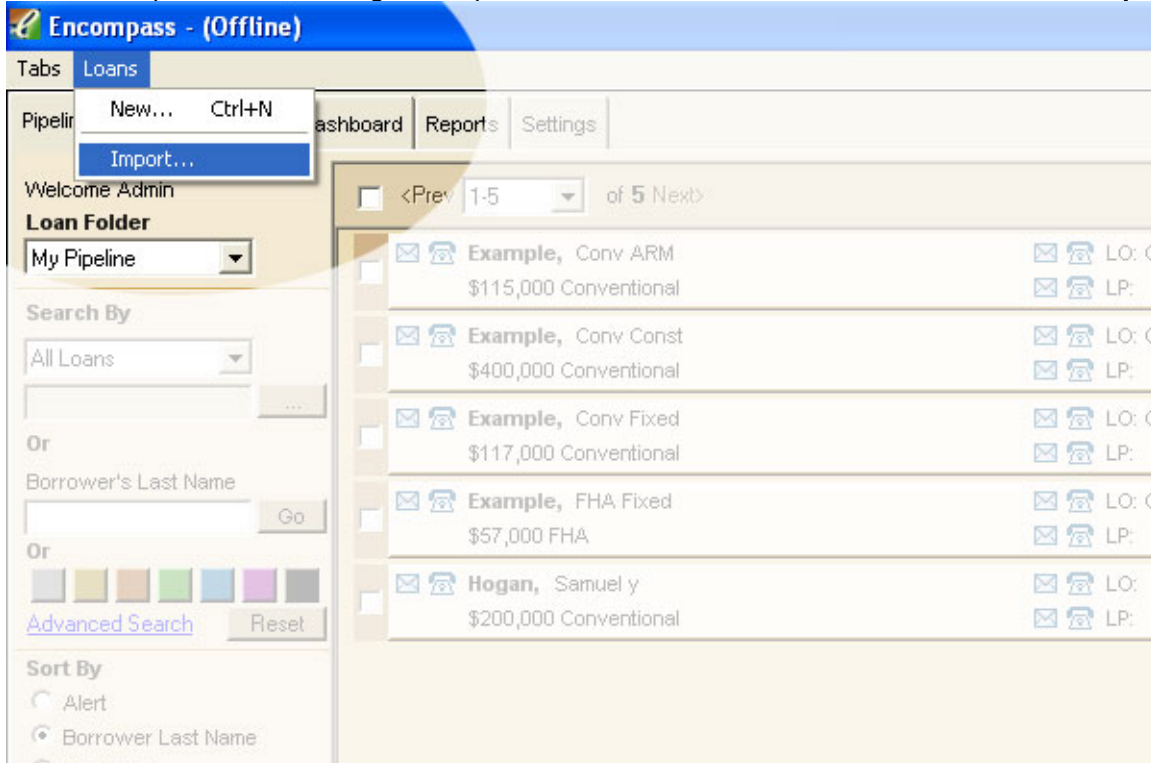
Encompass - (Offline)

Tabs Loans

New... Ctrl+N

Import...

Pipelin ashboard Reports Settings

Welcome Admin

Loan Folder

My Pipeline

Search By

All Loans

...

Or

Borrower's Last Name

Go

Or

Advanced Search Reset

Sort By

Alert

Borrower Last Name

<Prev 1-5 of 5 Next>

Example, Conv ARM
$115,000 Conventional
LO: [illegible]
LP:

Example, Conv Const
$400,000 Conventional
LO: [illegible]
LP:

Example, Conv Fixed
$117,000 Conventional
LO: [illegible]
LP:

Example, FHA Fixed
$57,000 FHA
LO: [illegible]
LP:

Hogan, Samuel y
$200,000 Conventional
LO:
LP: